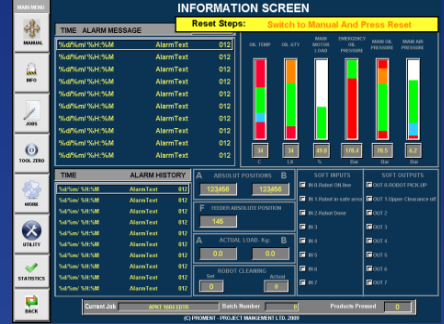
MAIN MENU

MANUAL

INFO

JOBS

TOOL ZERO

MORE

UTILITY

STATISTICS

BACK

INFORMATION SCREEN

Reset Steps: Switch to Manual And Press Reset

| TIME | ALARM MESSAGE | |
|---|---|---|
| %d/%m/ %H:%M | AlarmText | 012 |
| %d/%m/ %H:%M | AlarmText | 012 |
| %d/%m/ %H:%M | AlarmText | 012 |
| %d/%m/ %H:%M | AlarmText | 012 |
| %d/%m/ %H:%M | AlarmText | 012 |
| %d/%m/ %H:%M | AlarmText | 012 |
| %d/%m/ %H:%M | AlarmText | 012 |
| %d/%m/ %H:%M | AlarmText | 012 |
| %d/%m/ %H:%M | AlarmText | 012 |
| %d/%m/ %H:%M | AlarmText | 012 |
| %d/%m/ %H:%M | AlarmText | 012 |

OIL TEMP | OIL QTY | MAIN MOTOR LOAD | EMERGENCY OIL PRESSURE | MAIN OIL PRESSURE | MAIN AIR PRESSURE

34 | 34 | 49.0 | 578.4 | 76.5 | 6.2

C | Lit | % | Bar | Bar | Bar

| TIME | ALARM HISTORY | |
|---|---|---|
| %d/%m/ %H:%M | AlarmText | 012 |
| %d/%m/ %H:%M | AlarmText | 012 |
| %d/%m/ %H:%M | AlarmText | 012 |
| %d/%m/ %H:%M | AlarmText | 012 |
| %d/%m/ %H:%M | AlarmText | 012 |
| %d/%m/ %H:%M | AlarmText | 012 |
| %d/%m/ %H:%M | AlarmText | 012 |
| %d/%m/ %H:%M | AlarmText | 012 |

A ABSOLUT POSITIONS B
123456 123456

F FEEDER ABSOLUTE POSITION
146

A ACTUAL LOAD Kg B
0.0 0.0

ROBOT CLEANING
Set Actual
0 0

SOFT INPUTS
IN 0. Robot ON line
IN 1. Robot in safe area
IN 2. Robot Done
IN 3
IN 4
IN 5
IN 6
IN 7

SOFT OUTPUTS
OUT 0. ROBOT PICK UP
OUT 1. Upper Clearance off
OUT 2
OUT 3
OUT 4
OUT 5
OUT 6
OUT 7

Current Job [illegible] Batch Number 0 Products Pressed 0

(C) PROMENT - PROJECT MANGEMENT LTD. 2009